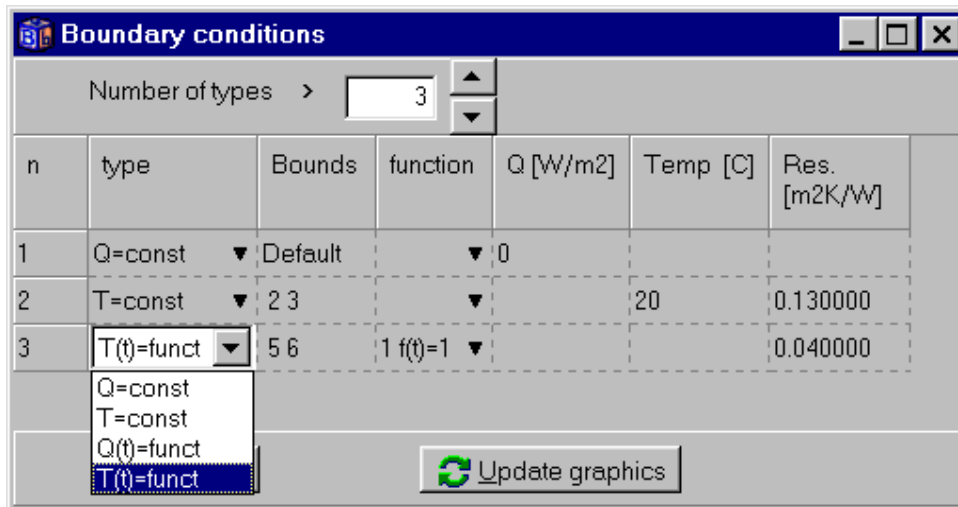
Boundary conditions

Number of types > 3

| n | type | Bounds | function | Q [W/m2] | Temp [C] | Res. [m2K/W] |
|---|---|---|---|---|---|---|
| 1 | Q=const | Default | | 0 | | |
| 2 | T=const | 2 3 | | | 20 | 0.130000 |
| 3 | T(t)=funct | 5 6 | 1 f(t)=1 | | | 0.040000 |

Q=const
T=const
Q(t)=funct
T(t)=funct

Update graphics